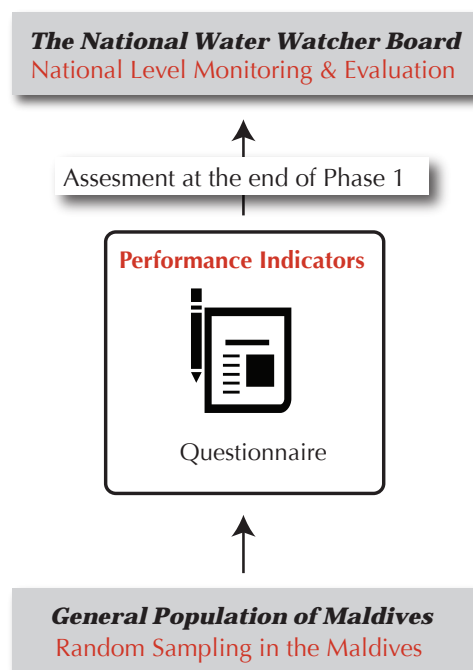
The National Water Watcher Board
National Level Monitoring & Evaluation

Assesment at the end of Phase 1

Performance Indicators

Questionnaire

General Population of Maldives
Random Sampling in the Maldives